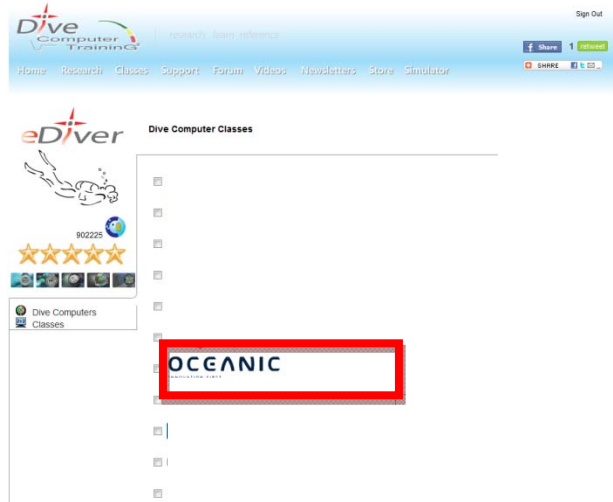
Dive Computer TraininG

research learn reference

Sign Out

Share 1 retweet

SHARE

Home Research Classes Support Forum Videos Newsletters Store Simulator

eDiver

902225

Dive Computer Classes

Dive Computers Classes

OCEANIC

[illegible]